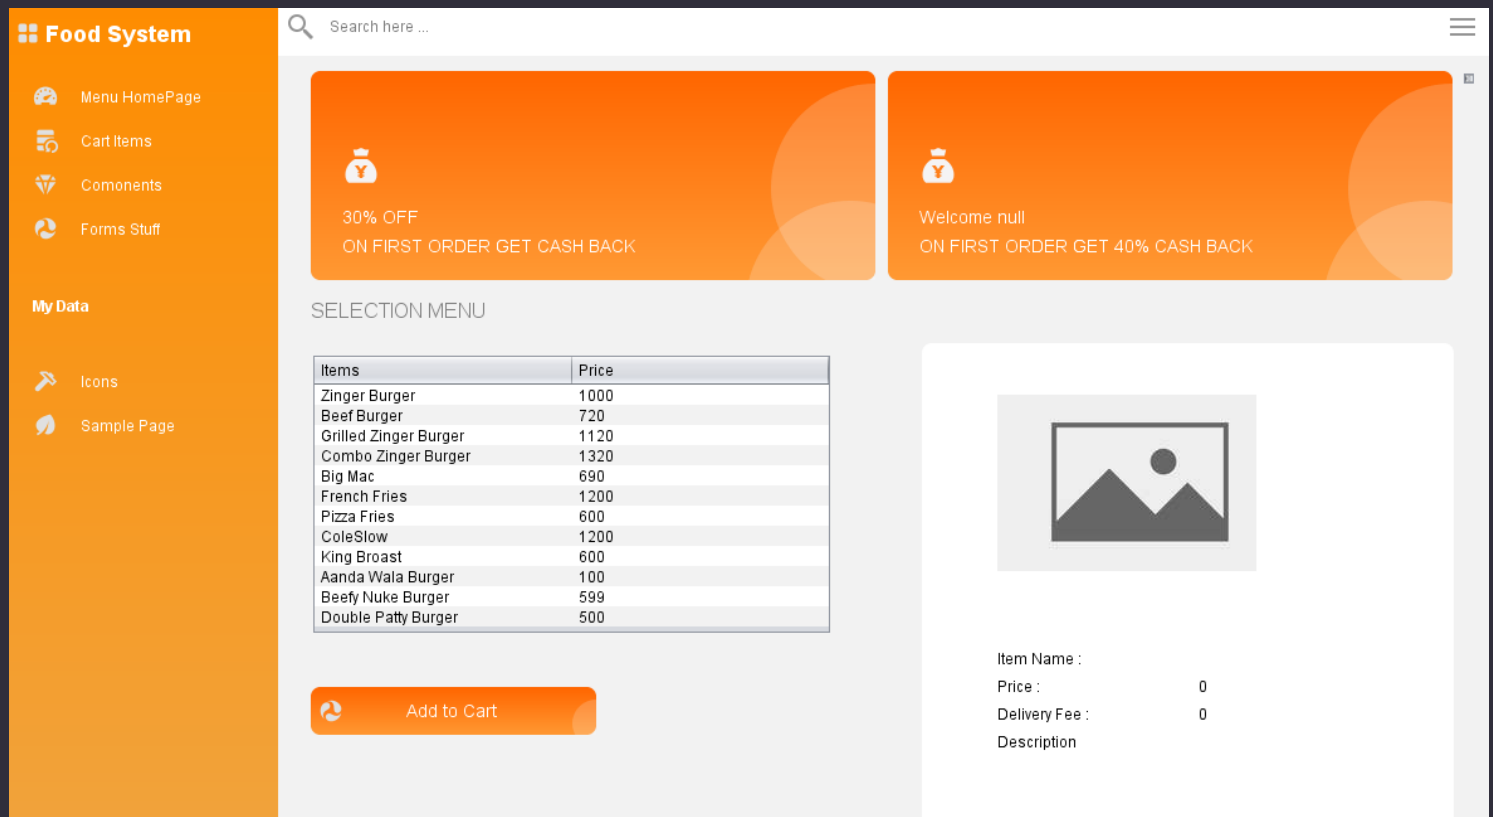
Food System

Menu HomePage

Cart Items

Comonents

Forms Stuff

My Data

Icons

Sample Page

Search here ...

30% OFF
ON FIRST ORDER GET CASH BACK

Welcome null
ON FIRST ORDER GET 40% CASH BACK

SELECTION MENU

| Items | Price |
|---|---|
| Zinger Burger | 1000 |
| Beef Burger | 720 |
| Grilled Zinger Burger | 1120 |
| Combo Zinger Burger | 1320 |
| Big Mac | 690 |
| French Fries | 1200 |
| Pizza Fries | 600 |
| ColeSlow | 1200 |
| King Broast | 600 |
| Aanda Wala Burger | 100 |
| Beefy Nuke Burger | 599 |
| Double Patty Burger | 500 |

Add to Cart

Item Name :
Price : 0
Delivery Fee : 0
Description